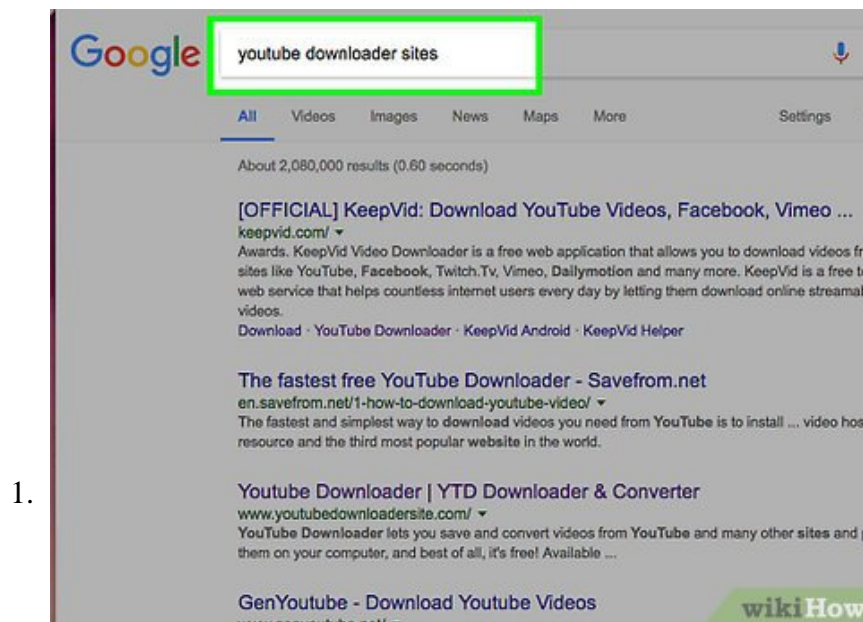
1.

Google youtube downloader sites

All Videos Images News Maps More Settings

About 2,080,000 results (0.60 seconds)

[OFFICIAL] KeepVid: Download YouTube Videos, Facebook, Vimeo ...
keepvid.com/ ▾
Awards. KeepVid Video Downloader is a free web application that allows you to download videos fr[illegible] sites like YouTube, Facebook, Twitch.Tv, Vimeo, Dailymotion and many more. KeepVid is a free t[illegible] web service that helps countless internet users every day by letting them download online streama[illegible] videos.
Download · YouTube Downloader · KeepVid Android · KeepVid Helper

The fastest free YouTube Downloader - Savefrom.net
en.savefrom.net/1-how-to-download-youtube-video/ ▾
The fastest and simplest way to download videos you need from YouTube is to install ... video hos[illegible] resource and the third most popular website in the world.

Youtube Downloader | YTD Downloader & Converter
www.youtubedownloadersite.com/ ▾
YouTube Downloader lets you save and convert videos from YouTube and many other sites and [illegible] them on your computer, and best of all, it's free! Available ...

GenYoutube - Download Youtube Videos

wikiHow